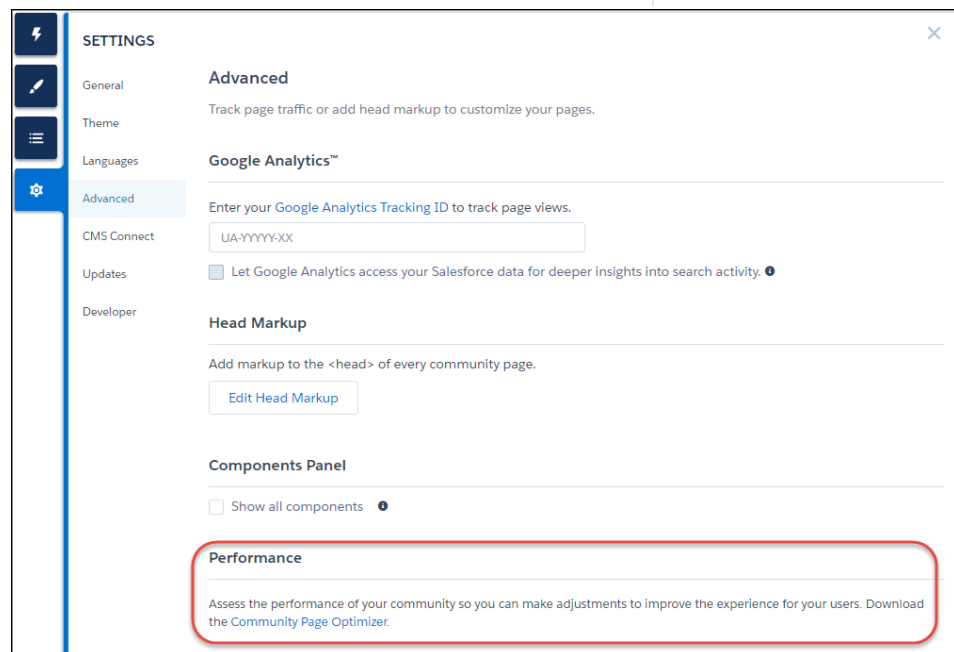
SETTINGS

General

Theme

Languages

Advanced

CMS Connect

Updates

Developer

Advanced

Track page traffic or add head markup to customize your pages.

Google Analytics™

Enter your Google Analytics Tracking ID to track page views.

UA-YYYYY-XX

Let Google Analytics access your Salesforce data for deeper insights into search activity.

Head Markup

Add markup to the <head> of every community page.

Edit Head Markup

Components Panel

Show all components

Performance

Assess the performance of your community so you can make adjustments to improve the experience for your users. Download the Community Page Optimizer.